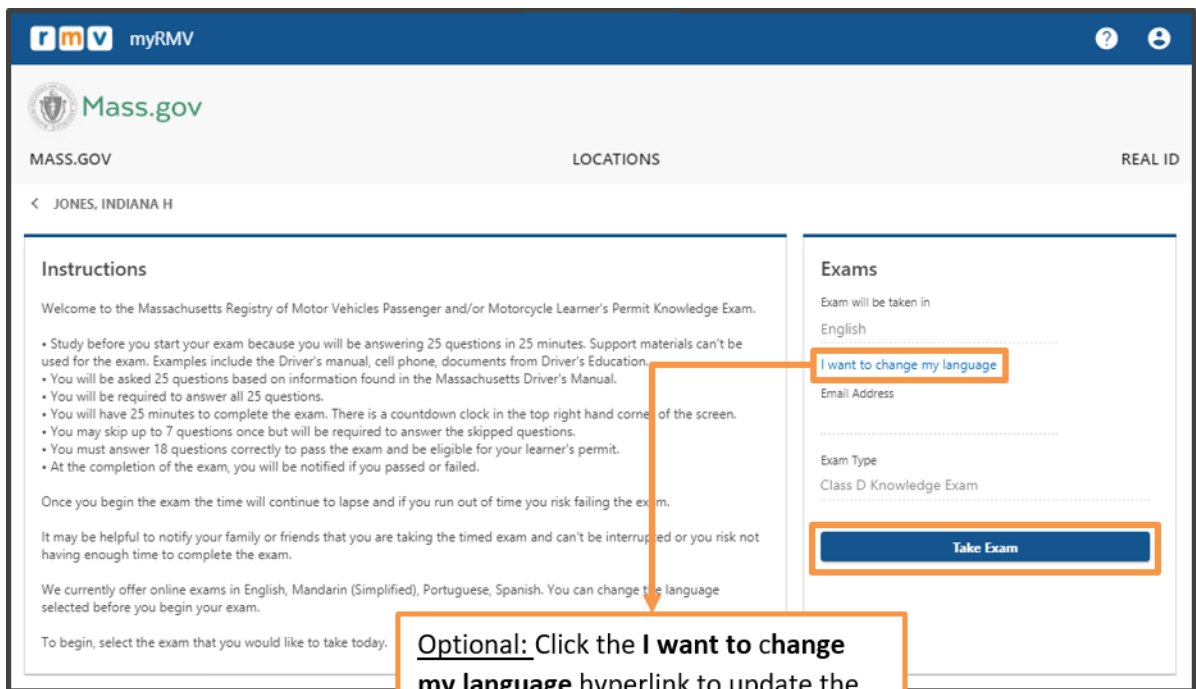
r m v myRMV

Mass.gov

MASS.GOV LOCATIONS REAL ID

< JONES, INDIANA H

Instructions

Welcome to the Massachusetts Registry of Motor Vehicles Passenger and/or Motorcycle Learner's Permit Knowledge Exam.

• Study before you start your exam because you will be answering 25 questions in 25 minutes. Support materials can't be used for the exam. Examples include the Driver's manual, cell phone, documents from Driver's Education.
• You will be asked 25 questions based on information found in the Massachusetts Driver's Manual.
• You will be required to answer all 25 questions.
• You will have 25 minutes to complete the exam. There is a countdown clock in the top right hand corne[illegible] of the screen.
• You may skip up to 7 questions once but will be required to answer the skipped questions.
• You must answer 18 questions correctly to pass the exam and be eligible for your learner's permit.
• At the completion of the exam, you will be notified if you passed or failed.

Once you begin the exam the time will continue to lapse and if you run out of time you risk failing the ex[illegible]m.

It may be helpful to notify your family or friends that you are taking the timed exam and can't be interrup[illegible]ed or you risk not having enough time to complete the exam.

We currently offer online exams in English, Mandarin (Simplified), Portuguese, Spanish. You can change t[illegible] language selected before you begin your exam.

To begin, select the exam that you would like to take today.

Exams

Exam will be taken in
English

I want to change my language

Email Address

Exam Type
Class D Knowledge Exam

Take Exam

Optional: Click the I want to change my language hyperlink to update the